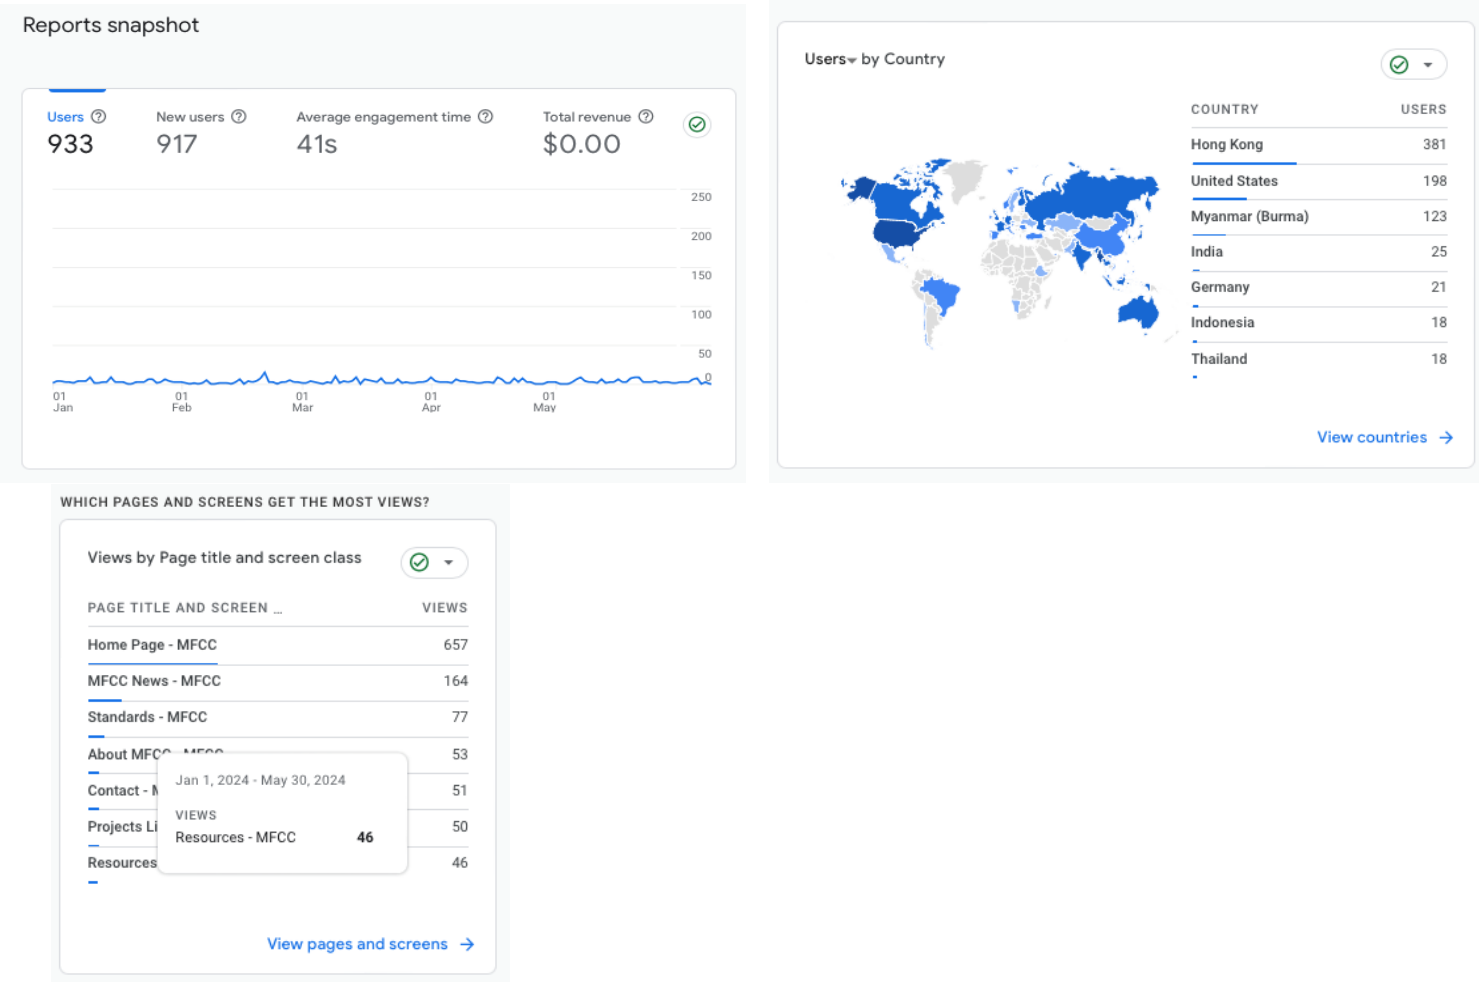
Reports snapshot

Users ⓘ
933

New users ⓘ
917

Average engagement time ⓘ
41s

Total revenue ⓘ
$0.00

250
200
150
100
50
0

01 Jan
01 Feb
01 Mar
01 Apr
01 May

Users by Country

| COUNTRY | USERS |
|---|---|
| Hong Kong | 381 |
| United States | 198 |
| Myanmar (Burma) | 123 |
| India | 25 |
| Germany | 21 |
| Indonesia | 18 |
| Thailand | 18 |

View countries →

WHICH PAGES AND SCREENS GET THE MOST VIEWS?

Views by Page title and screen class

| PAGE TITLE AND SCREEN ... | VIEWS |
|---|---|
| Home Page - MFCC | 657 |
| MFCC News - MFCC | 164 |
| Standards - MFCC | 77 |
| About MFC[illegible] | 53 |
| Contact - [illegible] | 51 |
| Projects Li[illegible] | 50 |
| Resources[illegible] | 46 |

Jan 1, 2024 - May 30, 2024

VIEWS
Resources - MFCC 46

View pages and screens →